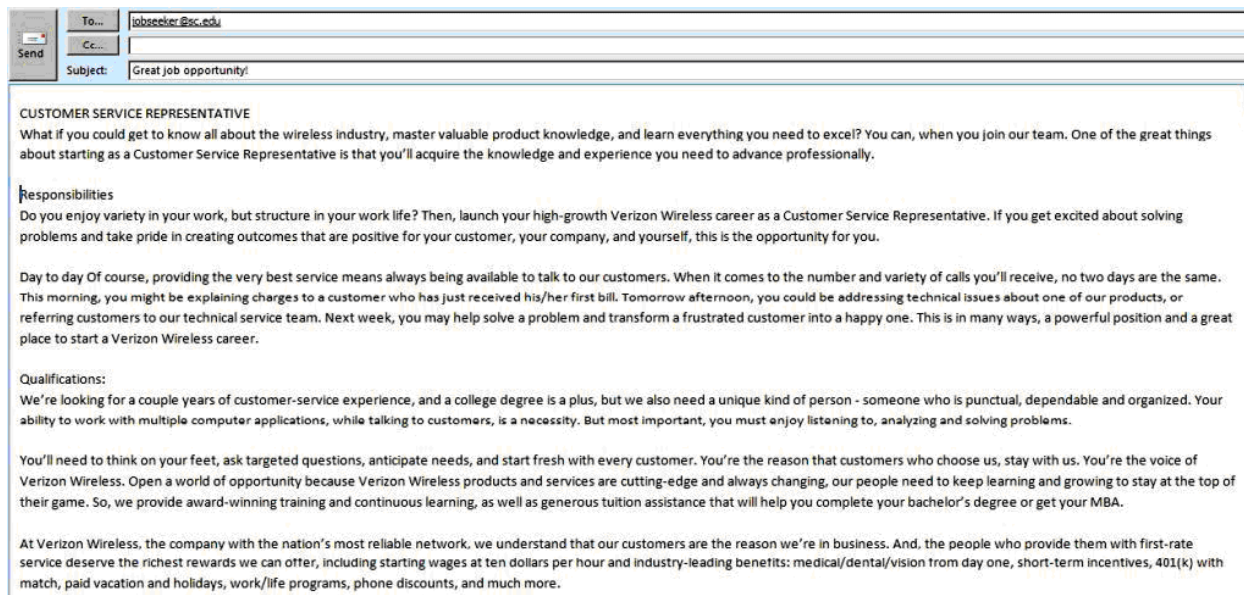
Send

To...

jobseeker@sc.edu

Cc...

Subject: Great job opportunity!

CUSTOMER SERVICE REPRESENTATIVE
What if you could get to know all about the wireless industry, master valuable product knowledge, and learn everything you need to excel? You can, when you join our team. One of the great things about starting as a Customer Service Representative is that you'll acquire the knowledge and experience you need to advance professionally.

Responsibilities
Do you enjoy variety in your work, but structure in your work life? Then, launch your high-growth Verizon Wireless career as a Customer Service Representative. If you get excited about solving problems and take pride in creating outcomes that are positive for your customer, your company, and yourself, this is the opportunity for you.

Day to day Of course, providing the very best service means always being available to talk to our customers. When it comes to the number and variety of calls you'll receive, no two days are the same. This morning, you might be explaining charges to a customer who has just received his/her first bill. Tomorrow afternoon, you could be addressing technical issues about one of our products, or referring customers to our technical service team. Next week, you may help solve a problem and transform a frustrated customer into a happy one. This is in many ways, a powerful position and a great place to start a Verizon Wireless career.

Qualifications:
We're looking for a couple years of customer-service experience, and a college degree is a plus, but we also need a unique kind of person - someone who is punctual, dependable and organized. Your ability to work with multiple computer applications, while talking to customers, is a necessity. But most important, you must enjoy listening to, analyzing and solving problems.

You'll need to think on your feet, ask targeted questions, anticipate needs, and start fresh with every customer. You're the reason that customers who choose us, stay with us. You're the voice of Verizon Wireless. Open a world of opportunity because Verizon Wireless products and services are cutting-edge and always changing, our people need to keep learning and growing to stay at the top of their game. So, we provide award-winning training and continuous learning, as well as generous tuition assistance that will help you complete your bachelor's degree or get your MBA.

At Verizon Wireless, the company with the nation's most reliable network, we understand that our customers are the reason we're in business. And, the people who provide them with first-rate service deserve the richest rewards we can offer, including starting wages at ten dollars per hour and industry-leading benefits: medical/dental/vision from day one, short-term incentives, 401(k) with match, paid vacation and holidays, work/life programs, phone discounts, and much more.